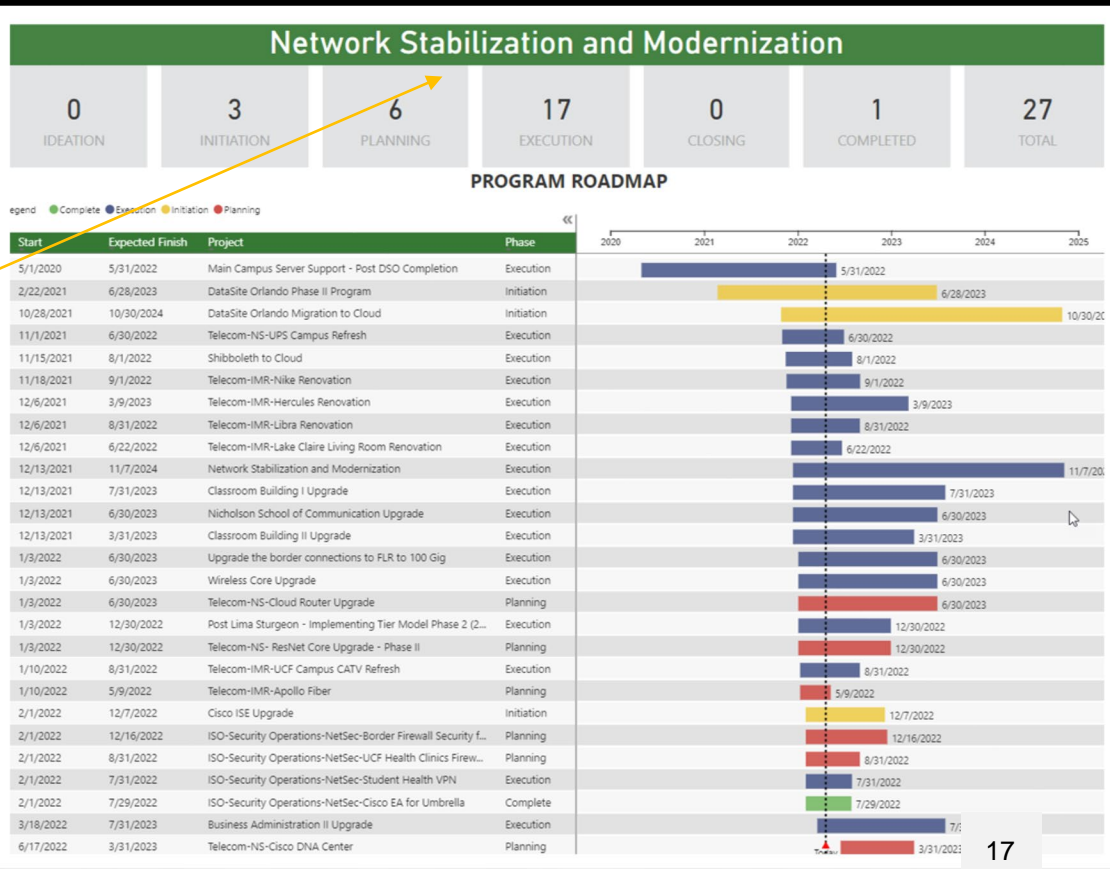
Network Stabilization and Modernization

0
IDEATION

3
INITIATION

6
PLANNING

17
EXECUTION

0
CLOSING

1
COMPLETED

27
TOTAL

PROGRAM ROADMAP

egend Complete Execution Initiation Planning

«

| Start | Expected Finish | Project | Phase |
|---|---|---|---|
| 5/1/2020 | 5/31/2022 | Main Campus Server Support - Post DSO Completion | Execution |
| 2/22/2021 | 6/28/2023 | DataSite Orlando Phase II Program | Initiation |
| 10/28/2021 | 10/30/2024 | DataSite Orlando Migration to Cloud | Initiation |
| 11/1/2021 | 6/30/2022 | Telecom-NS-UPS Campus Refresh | Execution |
| 11/15/2021 | 8/1/2022 | Shibboleth to Cloud | Execution |
| 11/18/2021 | 9/1/2022 | Telecom-IMR-Nike Renovation | Execution |
| 12/6/2021 | 3/9/2023 | Telecom-IMR-Hercules Renovation | Execution |
| 12/6/2021 | 8/31/2022 | Telecom-IMR-Libra Renovation | Execution |
| 12/6/2021 | 6/22/2022 | Telecom-IMR-Lake Claire Living Room Renovation | Execution |
| 12/13/2021 | 11/7/2024 | Network Stabilization and Modernization | Execution |
| 12/13/2021 | 7/31/2023 | Classroom Building I Upgrade | Execution |
| 12/13/2021 | 6/30/2023 | Nicholson School of Communication Upgrade | Execution |
| 12/13/2021 | 3/31/2023 | Classroom Building II Upgrade | Execution |
| 1/3/2022 | 6/30/2023 | Upgrade the border connections to FLR to 100 Gig | Execution |
| 1/3/2022 | 6/30/2023 | Wireless Core Upgrade | Execution |
| 1/3/2022 | 6/30/2023 | Telecom-NS-Cloud Router Upgrade | Planning |
| 1/3/2022 | 12/30/2022 | Post Lima Sturgeon - Implementing Tier Model Phase 2 (2... | Execution |
| 1/3/2022 | 12/30/2022 | Telecom-NS- ResNet Core Upgrade - Phase II | Planning |
| 1/10/2022 | 8/31/2022 | Telecom-IMR-UCF Campus CATV Refresh | Execution |
| 1/10/2022 | 5/9/2022 | Telecom-IMR-Apollo Fiber | Planning |
| 2/1/2022 | 12/7/2022 | Cisco ISE Upgrade | Initiation |
| 2/1/2022 | 12/16/2022 | ISO-Security Operations-NetSec-Border Firewall Security f... | Planning |
| 2/1/2022 | 8/31/2022 | ISO-Security Operations-NetSec-UCF Health Clinics Firew... | Planning |
| 2/1/2022 | 7/31/2022 | ISO-Security Operations-NetSec-Student Health VPN | Execution |
| 2/1/2022 | 7/29/2022 | ISO-Security Operations-NetSec-Cisco EA for Umbrella | Complete |
| 3/18/2022 | 7/31/2023 | Business Administration II Upgrade | Execution |
| 6/17/2022 | 3/31/2023 | Telecom-NS-Cisco DNA Center | Planning |

2020 2021 2022 2023 2024 2025

5/31/2022
6/28/2023
10/30/20
6/30/2022
8/1/2022
9/1/2022
3/9/2023
8/31/2022
6/22/2022
11/7/202
7/31/2023
6/30/2023
3/31/2023
6/30/2023
6/30/2023
6/30/2023
12/30/2022
12/30/2022
8/31/2022
5/9/2022
12/7/2022
12/16/2022
8/31/2022
7/31/2022
7/29/2022
7/
Today
3/31/2023

17